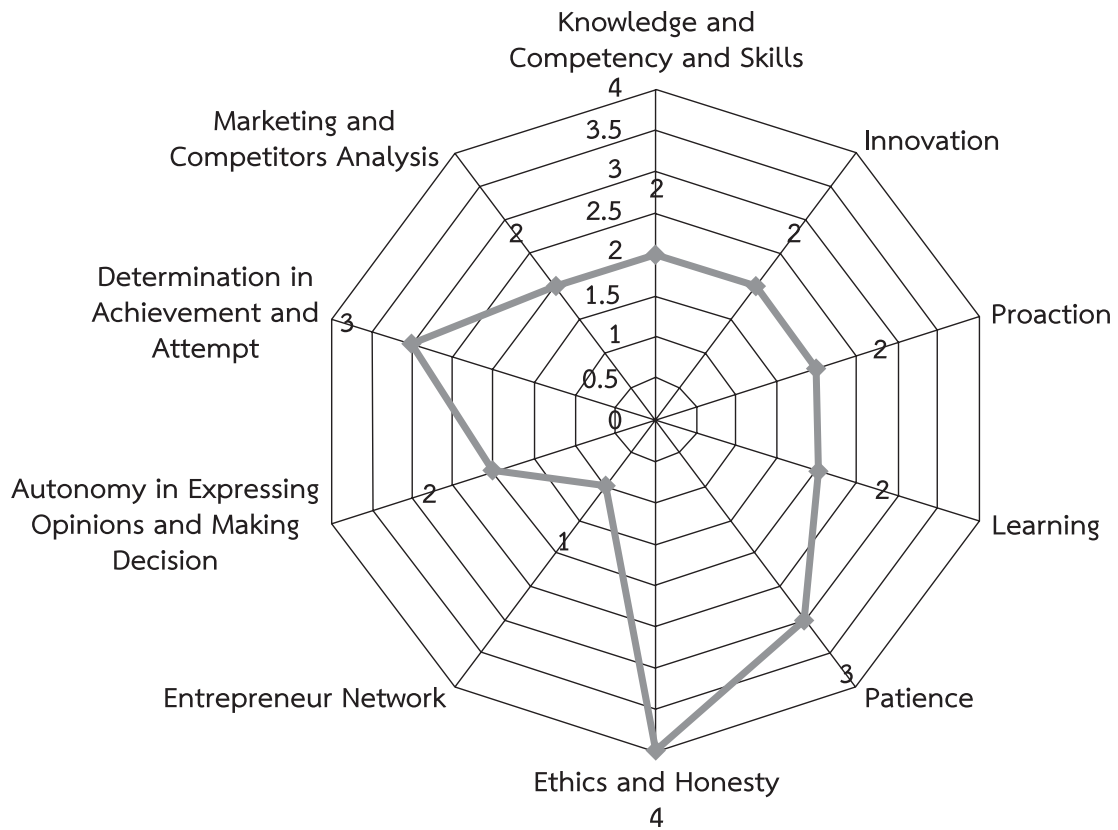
Knowledge and Competency and Skills

4
3.5
3
2.5
2
1.5
1
0.5
0

2

Innovation
2

Proaction
2

Learning
2

Patience
3

Ethics and Honesty
4

Entrepreneur Network
1

Autonomy in Expressing Opinions and Making Decision
2

Determination in Achievement and Attempt
3

Marketing and Competitors Analysis
2